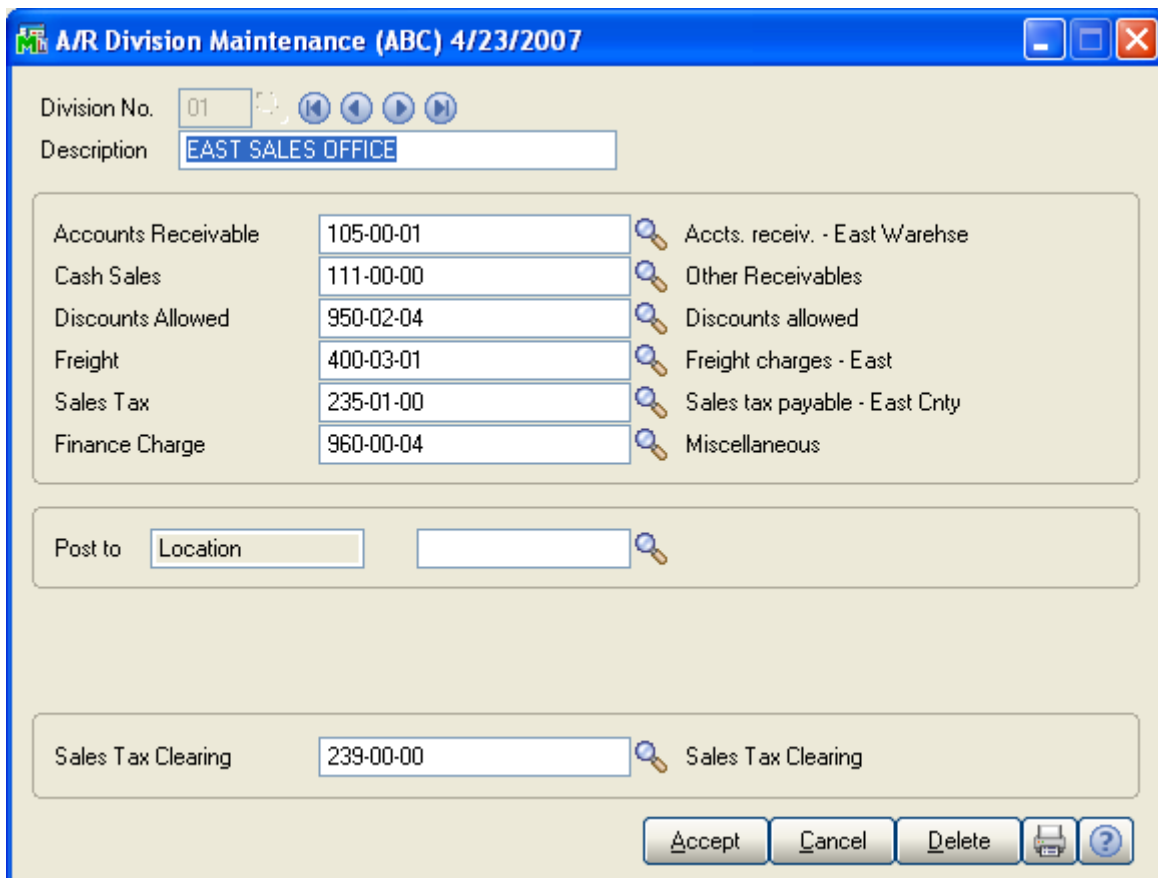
A/R Division Maintenance (ABC) 4/23/2007

Division No. 01

Description EAST SALES OFFICE

Accounts Receivable 105-00-01 Accts. receiv. - East Warehse

Cash Sales 111-00-00 Other Receivables

Discounts Allowed 950-02-04 Discounts allowed

Freight 400-03-01 Freight charges - East

Sales Tax 235-01-00 Sales tax payable - East Cnty

Finance Charge 960-00-04 Miscellaneous

Post to Location

Sales Tax Clearing 239-00-00 Sales Tax Clearing

Accept Cancel Delete